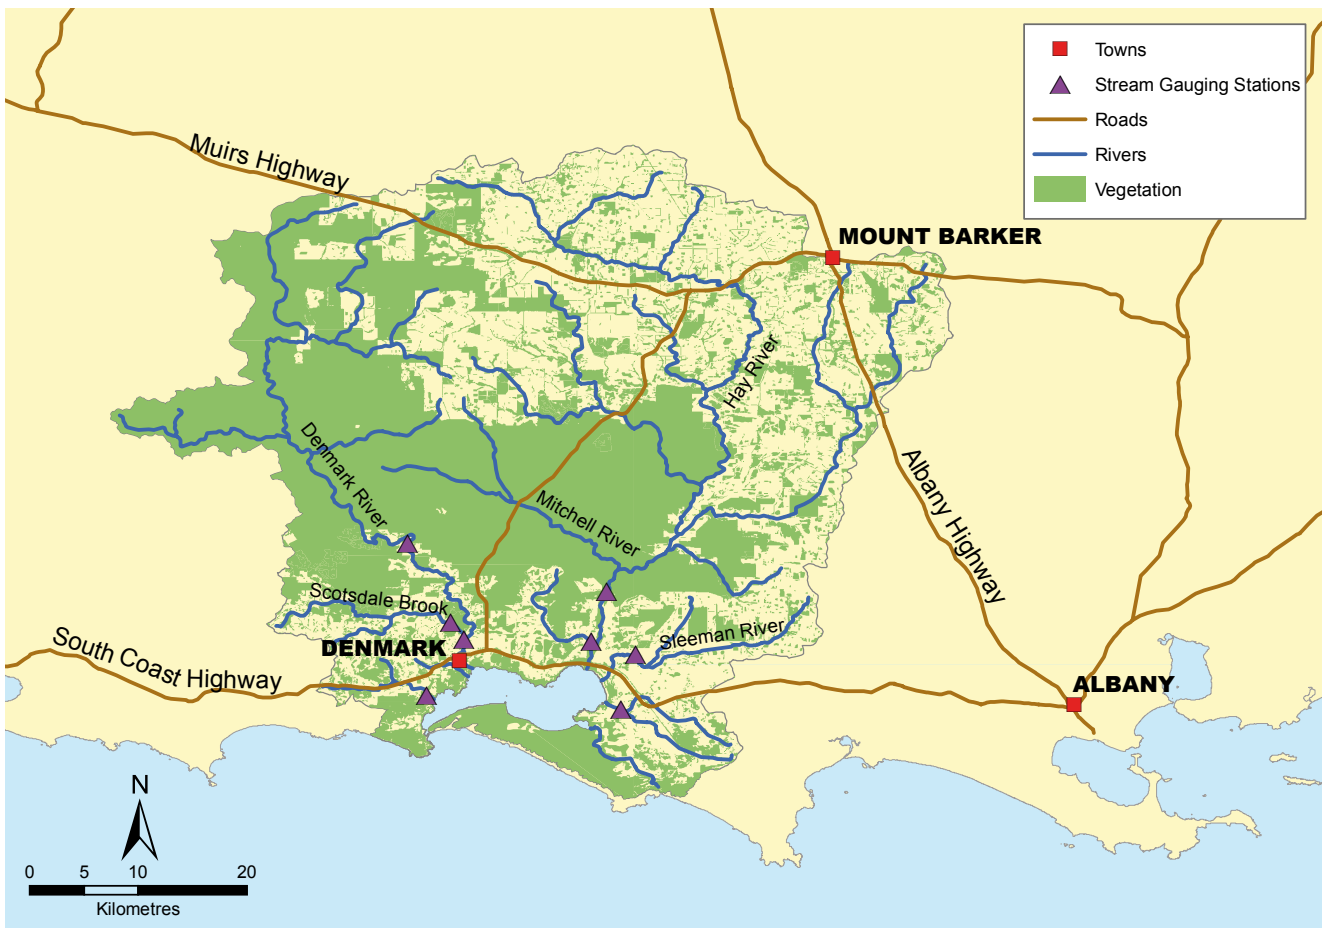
Towns
Stream Gauging Stations
Roads
Rivers
Vegetation

Muirs Highway
MOUNT BARKER
Hay River
Denmark River
Mitchell River
Albany Highway
Scotsdale Brook
Sleeman River
DENMARK
South Coast Highway
ALBANY

N
0 5 10 20
Kilometres